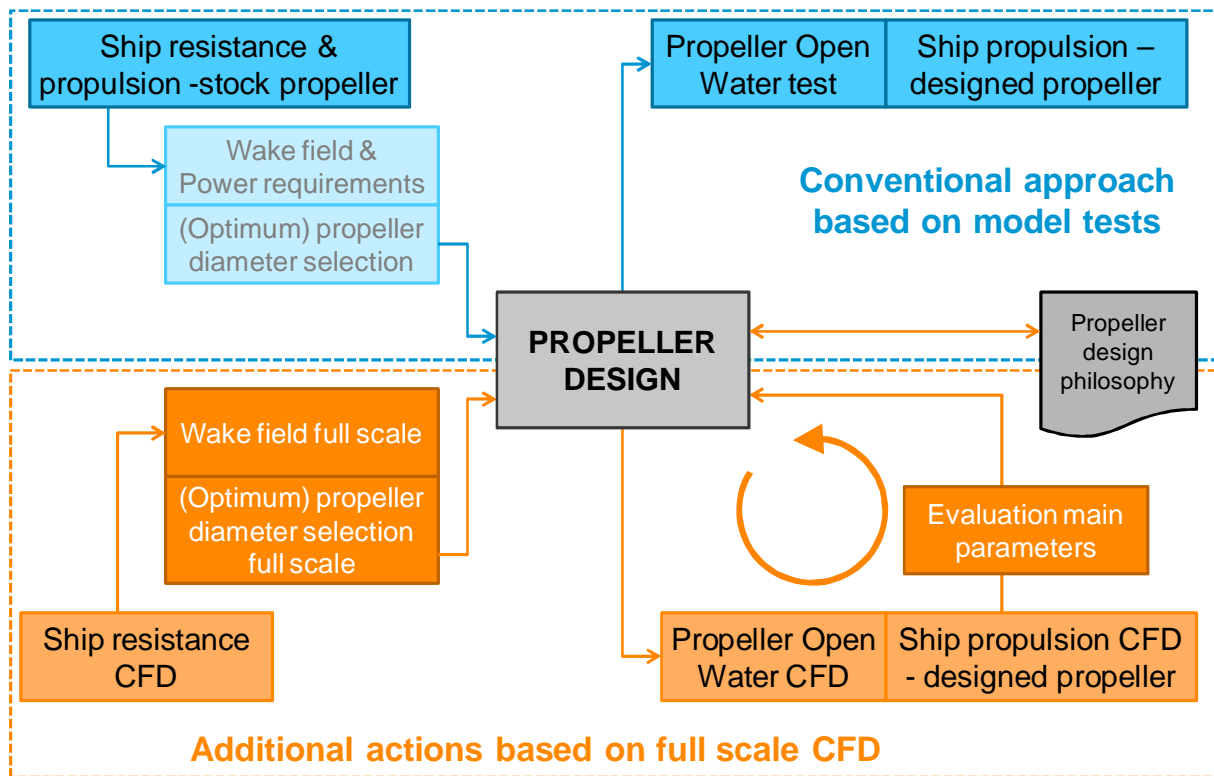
Ship resistance & propulsion -stock propeller

Wake field & Power requirements

(Optimum) propeller diameter selection

Propeller Open Water test

Ship propulsion – designed propeller

Conventional approach based on model tests

PROPELLER DESIGN

Propeller design philosophy

Wake field full scale

(Optimum) propeller diameter selection full scale

Evaluation main parameters

Ship resistance CFD

Propeller Open Water CFD

Ship propulsion CFD - designed propeller

Additional actions based on full scale CFD